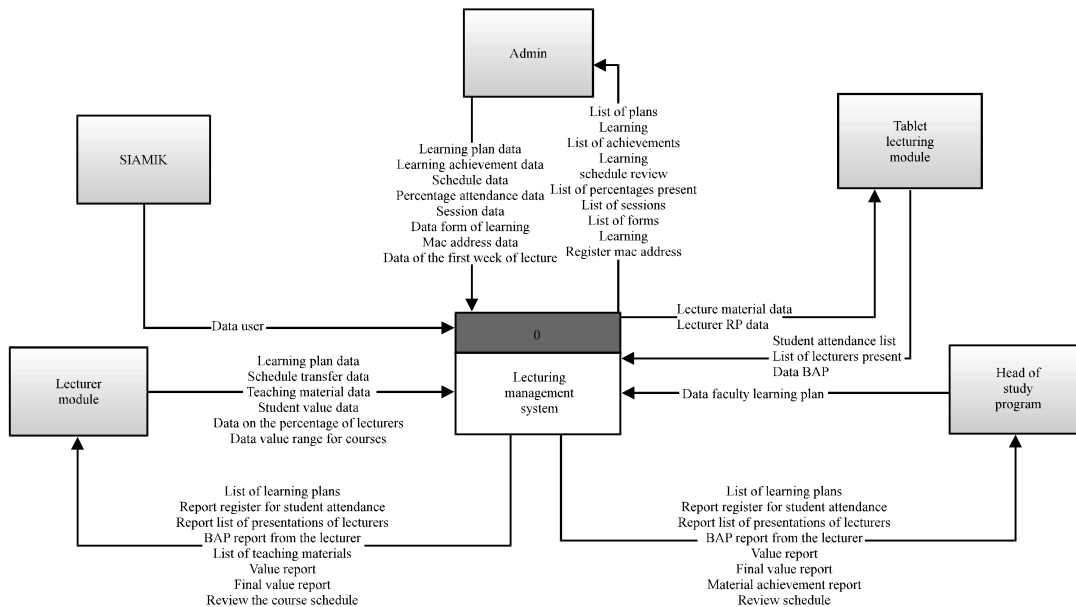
Admin

SIAMIK

Tablet lecturing module

Learning plan data
Learning achievement data
Schedule data
Percentage attendance data
Session data
Data form of learning
Mac address data
Data of the first week of lecture

List of plans
Learning
List of achievements
Learning
schedule review
List of percentages present
List of sessions
List of forms
Learning
Register mac address

Data user

Lecture material data
Lecturer RP data

Student attendance list
List of lecturers present
Data BAP

0

Lecturing management system

Lecturer module

Learning plan data
Schedule transfer data
Teaching material data
Student value data
Data on the percentage of lecturers
Data value range for courses

Data faculty learning plan

Head of study program

List of learning plans
Report register for student attendance
Report list of presentations of lecturers
BAP report from the lecturer
List of teaching materials
Value report
Final value report
Review the course schedule

List of learning plans
Report register for student attendance
Report list of presentations of lecturers
BAP report from the lecturer
Value report
Final value report
Material achievement report
Review schedule